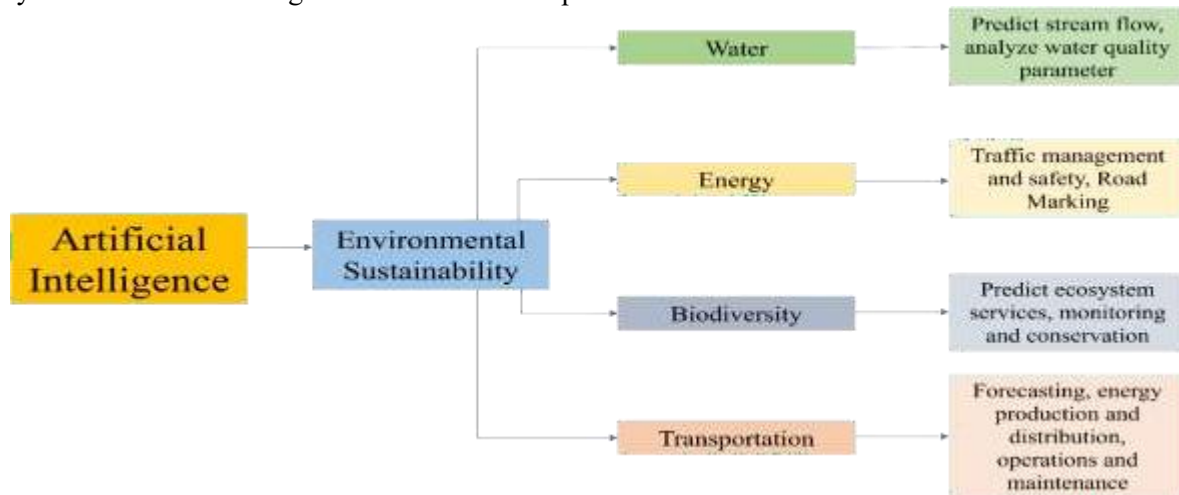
Artificial Intelligence

Environmental Sustainability

Water

Predict stream flow, analyze water quality parameter

Energy

Traffic management and safety, Road Marking

Biodiversity

Predict ecosystem services, monitoring and conservation

Transportation

Forecasting, energy production and distribution, operations and maintenance